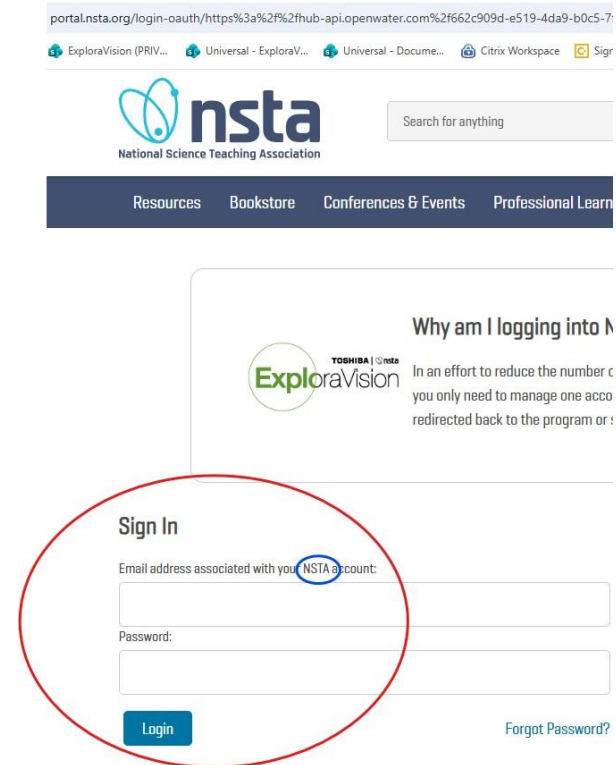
portal.nsta.org/login-oauth/https%3a%2f%2fhub-api.openwater.com%2f662c909d-e519-4da9-b0c5-7

ExploraVision (PRIV... Universal - ExploraV... Universal - Docume... Citrix Workspace Sign

nsta
National Science Teaching Association

Search for anything

Resources Bookstore Conferences & Events Professional Learn

TOSHIBA | nsta
ExploraVision

Why am I logging into N

In an effort to reduce the number o you only need to manage one acco redirected back to the program or s

Sign In

Email address associated with your NSTA account:

Password:

Login

Forgot Password?